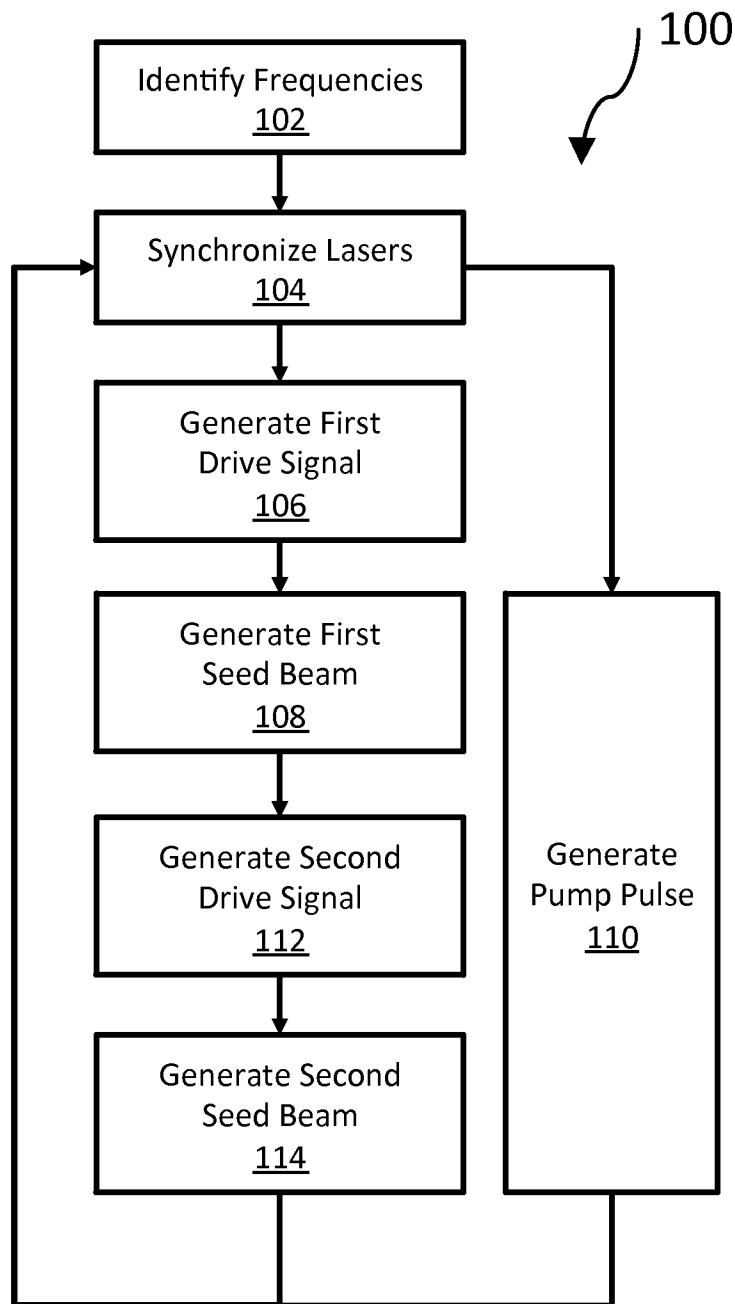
100

Identify Frequencies
102

Synchronize Lasers
104

Generate First Drive Signal
106

Generate First Seed Beam
108

Generate Second Drive Signal
112

Generate Second Seed Beam
114

Generate Pump Pulse
110